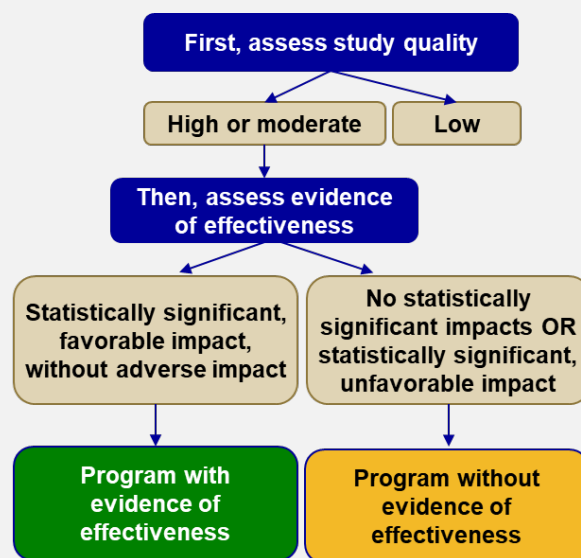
First, assess study quality

High or moderate

Low

Then, assess evidence of effectiveness

Statistically significant, favorable impact, without adverse impact

No statistically significant impacts OR statistically significant, unfavorable impact

Program with evidence of effectiveness

Program without evidence of effectiveness